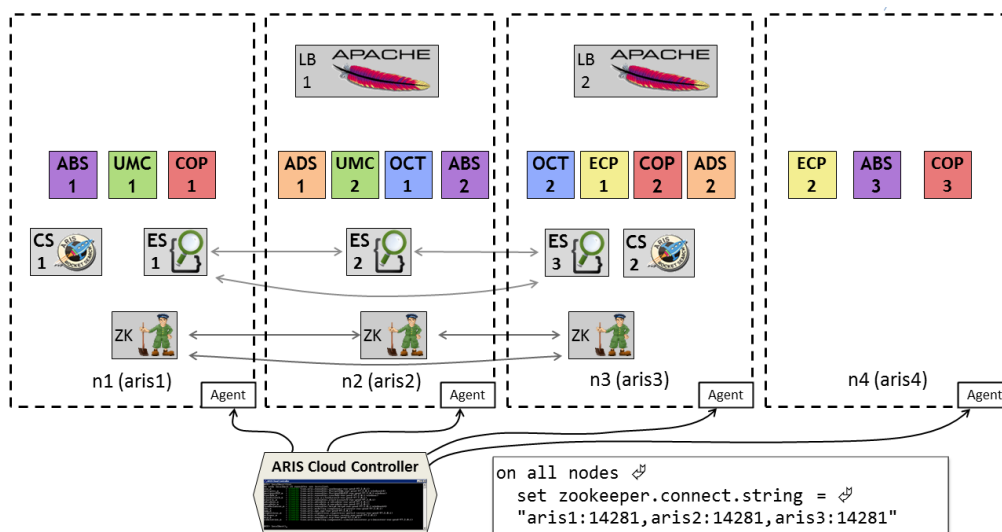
LB 1 APACHE

LB 2 APACHE

ABS 1
UMC 1
COP 1

ADS 1
UMC 2
OCT 1
ABS 2

OCT 2
ECP 1
COP 2
ADS 2

ECP 2
ABS 3
COP 3

CS 1
ES 1
ES 2
ES 3
CS 2

ZK
ZK
ZK

n1 (aris1)
n2 (aris2)
n3 (aris3)
n4 (aris4)

Agent
Agent
Agent
Agent

ARIS Cloud Controller

on all nodes ⮰
set zookeeper.connect.string = ⮰
"aris1:14281,aris2:14281,aris3:14281"